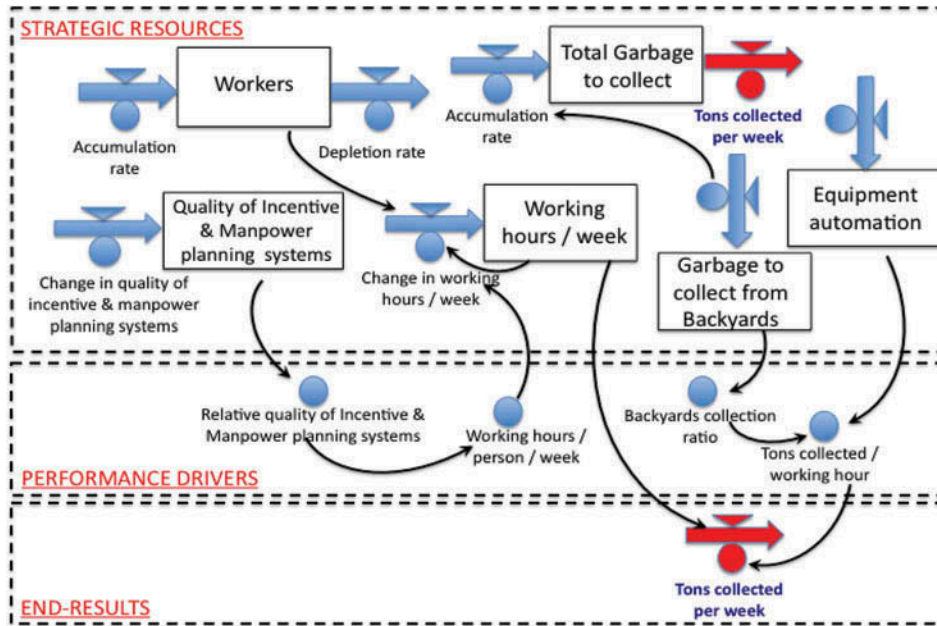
STRATEGIC RESOURCES

Workers

Accumulation rate

Depletion rate

Total Garbage to collect

Accumulation rate

Tons collected per week

Quality of Incentive & Manpower planning systems

Change in quality of incentive & manpower planning systems

Working hours / week

Change in working hours / week

Garbage to collect from Backyards

Equipment automation

Relative quality of Incentive & Manpower planning systems

Working hours / person / week

Backyards collection ratio

Tons collected / working hour

PERFORMANCE DRIVERS

END-RESULTS

Tons collected per week